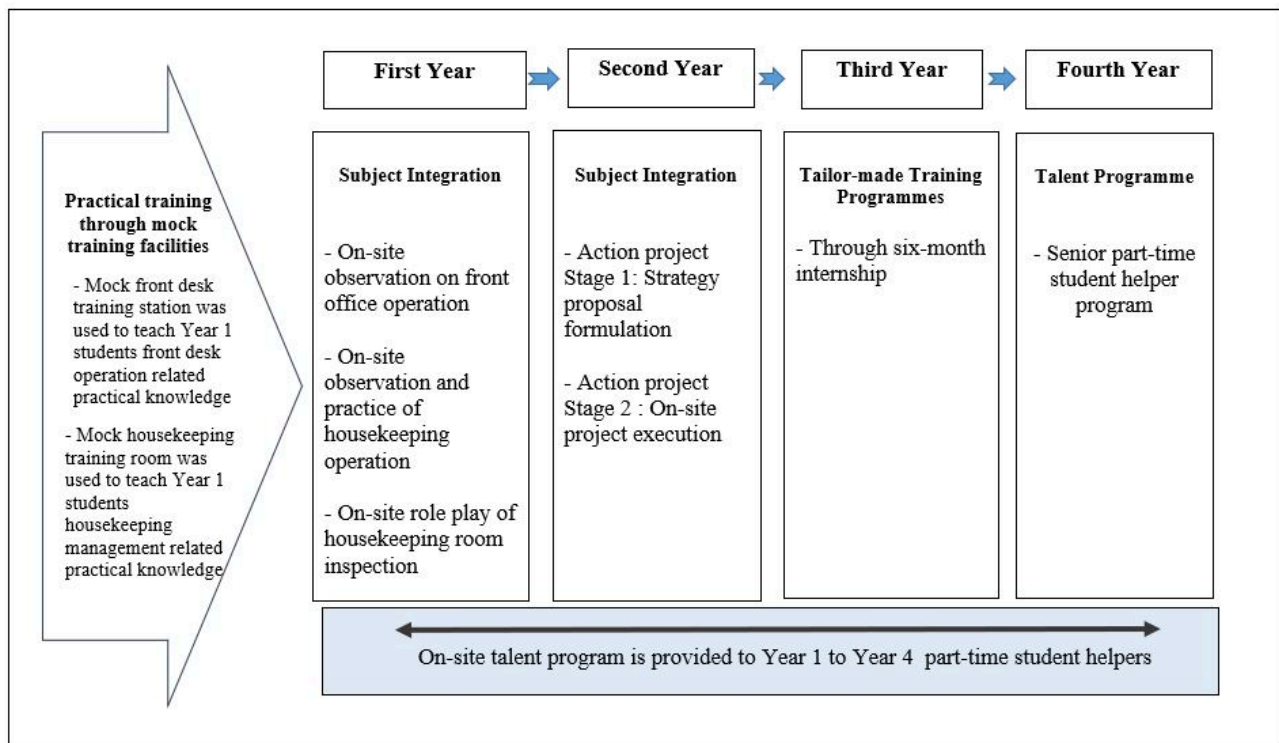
Practical training through mock training facilities

- Mock front desk training station was used to teach Year 1 students front desk operation related practical knowledge

- Mock housekeeping training room was used to teach Year 1 students housekeeping management related practical knowledge

First Year

Second Year

Third Year

Fourth Year

Subject Integration

- On-site observation on front office operation

- On-site observation and practice of housekeeping operation

- On-site role play of housekeeping room inspection

Subject Integration

- Action project Stage 1: Strategy proposal formulation

- Action project Stage 2 : On-site project execution

Tailor-made Training Programmes

- Through six-month internship

Talent Programme

- Senior part-time student helper program

On-site talent program is provided to Year 1 to Year 4 part-time student helpers